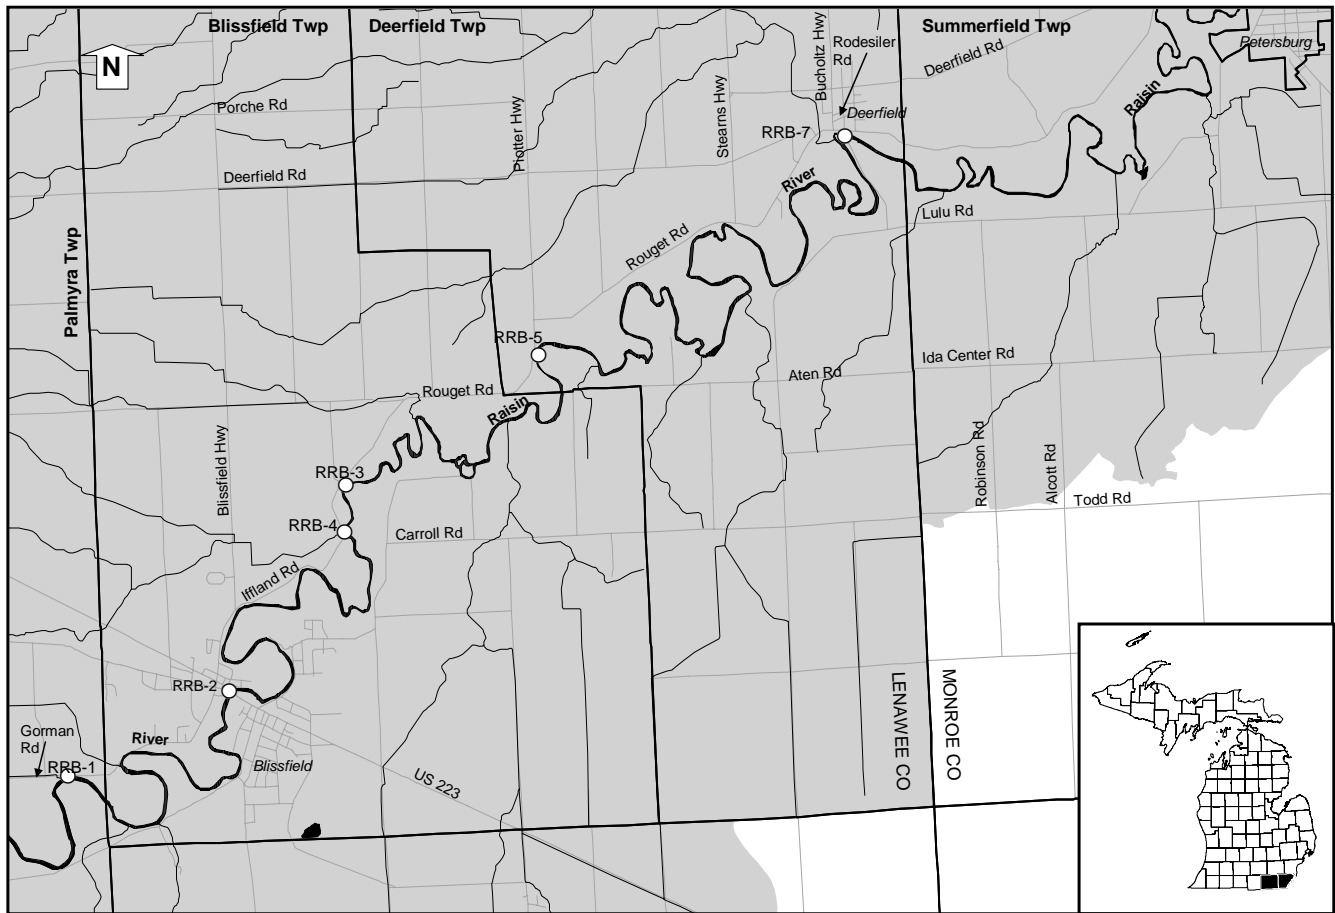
N

Blissfield Twp

Deerfield Twp

Summerfield Twp

Palmyra Twp

Porche Rd

Deerfield Rd

Piotter Hwy

Stearns Hwy

Bucholtz Hwy

Rodesiler Rd

Deerfield Rd

Petersburg

Deerfield

RRB-7

Raisin

River

Lulu Rd

Rouget Rd

RRB-5

Rouget Rd

Raisin

Aten Rd

Ida Center Rd

Robinson Rd

Alcott Rd

Todd Rd

Blissfield Hwy

RRB-3

RRB-4

Carroll Rd

Iffland Rd

RRB-2

Gorman Rd

RRB-1

River

Blissfield

US 223

LENAWEE CO

MONROE CO